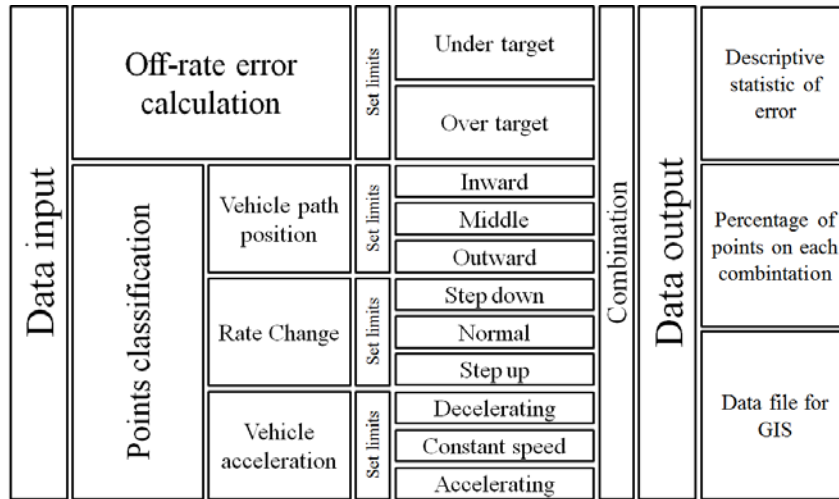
Data input

Off-rate error calculation

Set limits

Under target

Over target

Points classification

Vehicle path position

Set limits

Inward

Middle

Outward

Rate Change

Set limits

Step down

Normal

Step up

Vehicle acceleration

Set limits

Decelerating

Constant speed

Accelerating

Combination

Data output

Descriptive statistic of error

Percentage of points on each combintation

Data file for GIS